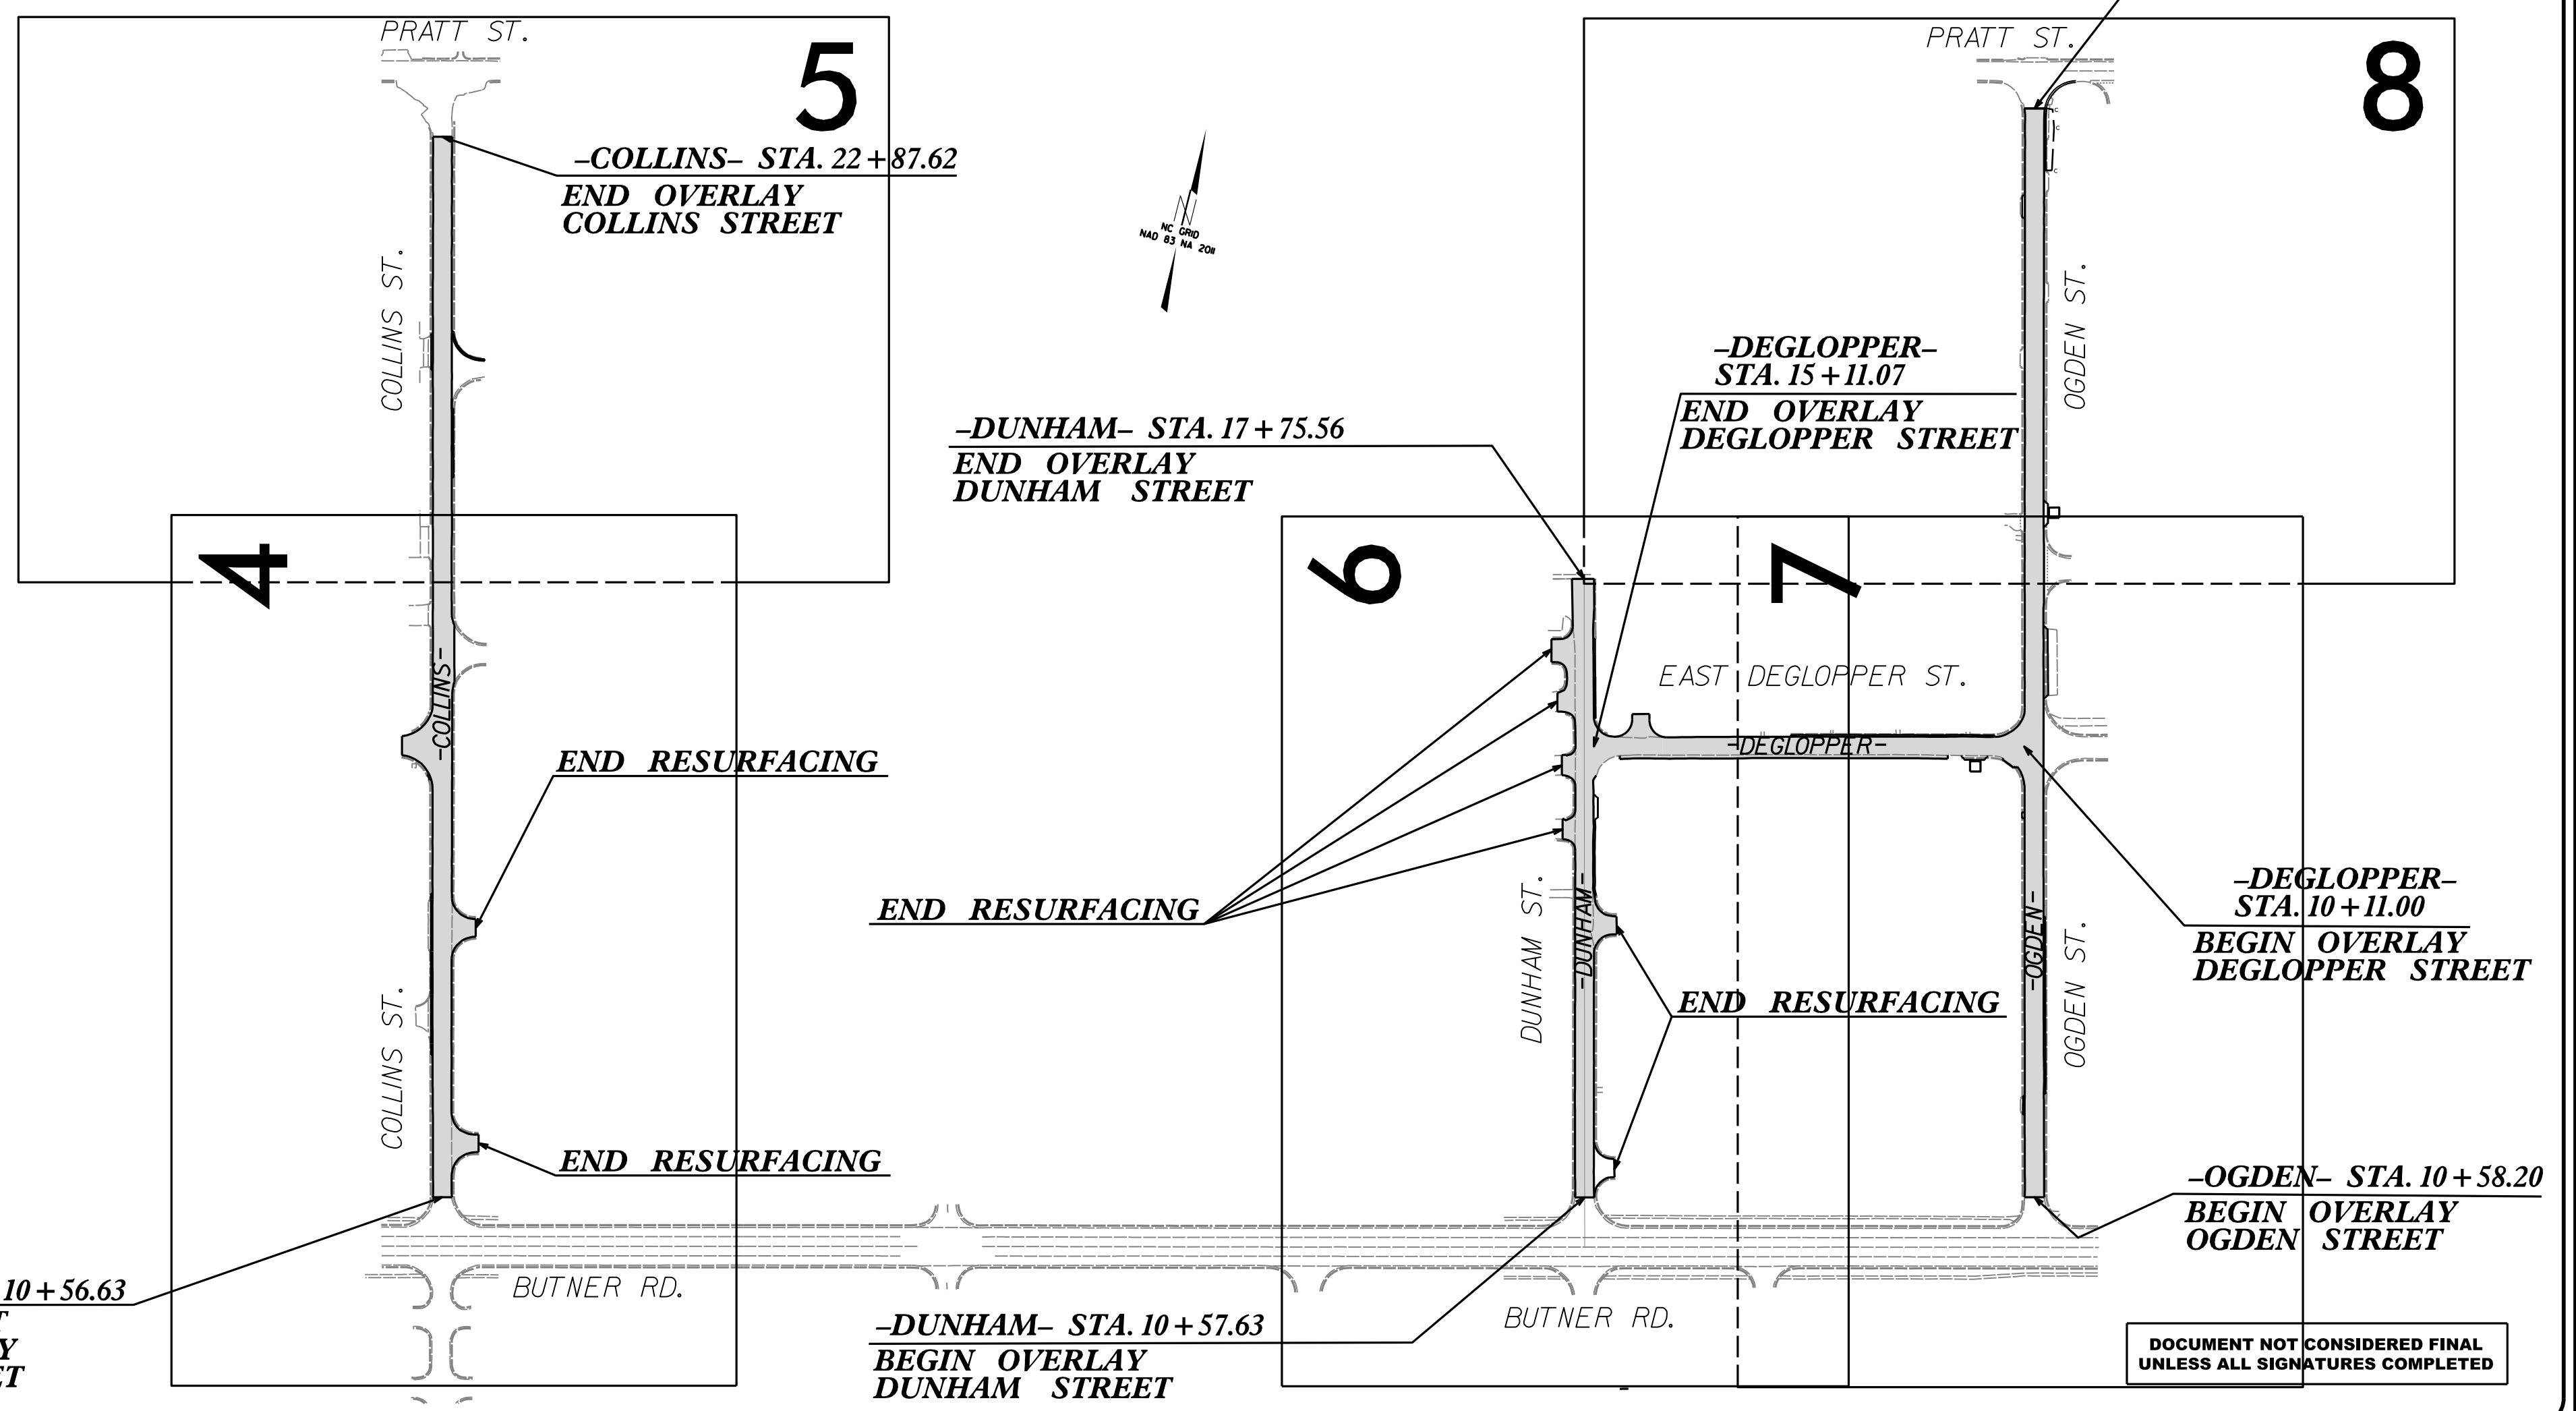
PRATT ST.

5

-COLLINS- STA. 22+87.62
END OVERLAY
COLLINS STREET

NC GRID
NAD 83 NA 2011

PRATT ST.

8

COLLINS ST.

OGDEN ST.

-DEGLOPPER-
STA. 15+11.07
END OVERLAY
DEGLOPPER STREET

-DUNHAM- STA. 17+75.56
END OVERLAY
DUNHAM STREET

4

6

7

-COLLINS-

EAST DEGLOPPER ST.

-DEGLOPPER-

END RESURFACING

END RESURFACING

DUNHAM ST.

-DUNHAM-

-DEGLOPPER-
STA. 10+11.00
BEGIN OVERLAY
DEGLOPPER STREET

-OGDEN-

OGDEN ST.

END RESURFACING

COLLINS ST.

END RESURFACING

-OGDEN- STA. 10+58.20
BEGIN OVERLAY
OGDEN STREET

10+56.63
T
Y
ET

BUTNER RD.

BUTNER RD.

-DUNHAM- STA. 10+57.63
BEGIN OVERLAY
DUNHAM STREET

DOCUMENT NOT CONSIDERED FINAL
UNLESS ALL SIGNATURES COMPLETED